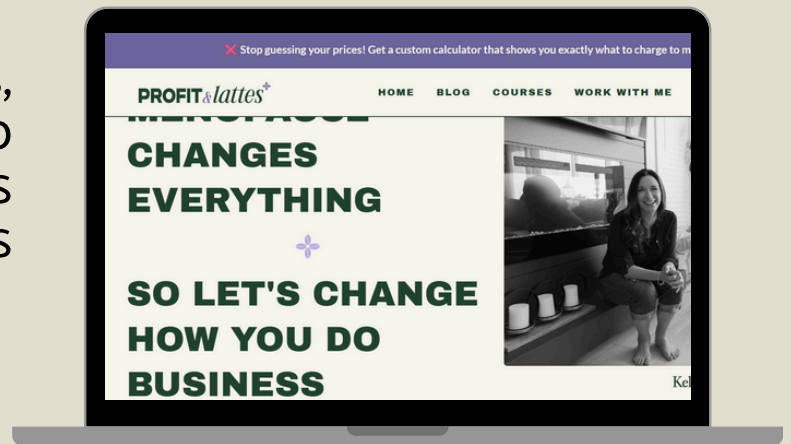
,
O
S
S

❌ Stop guessing your prices! Get a custom calculator that shows you exactly what to charge to m

PROFIT & lattes

HOME BLOG COURSES WORK WITH ME

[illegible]
CHANGES
EVERYTHING

SO LET'S CHANGE
HOW YOU DO
BUSINESS

Kel